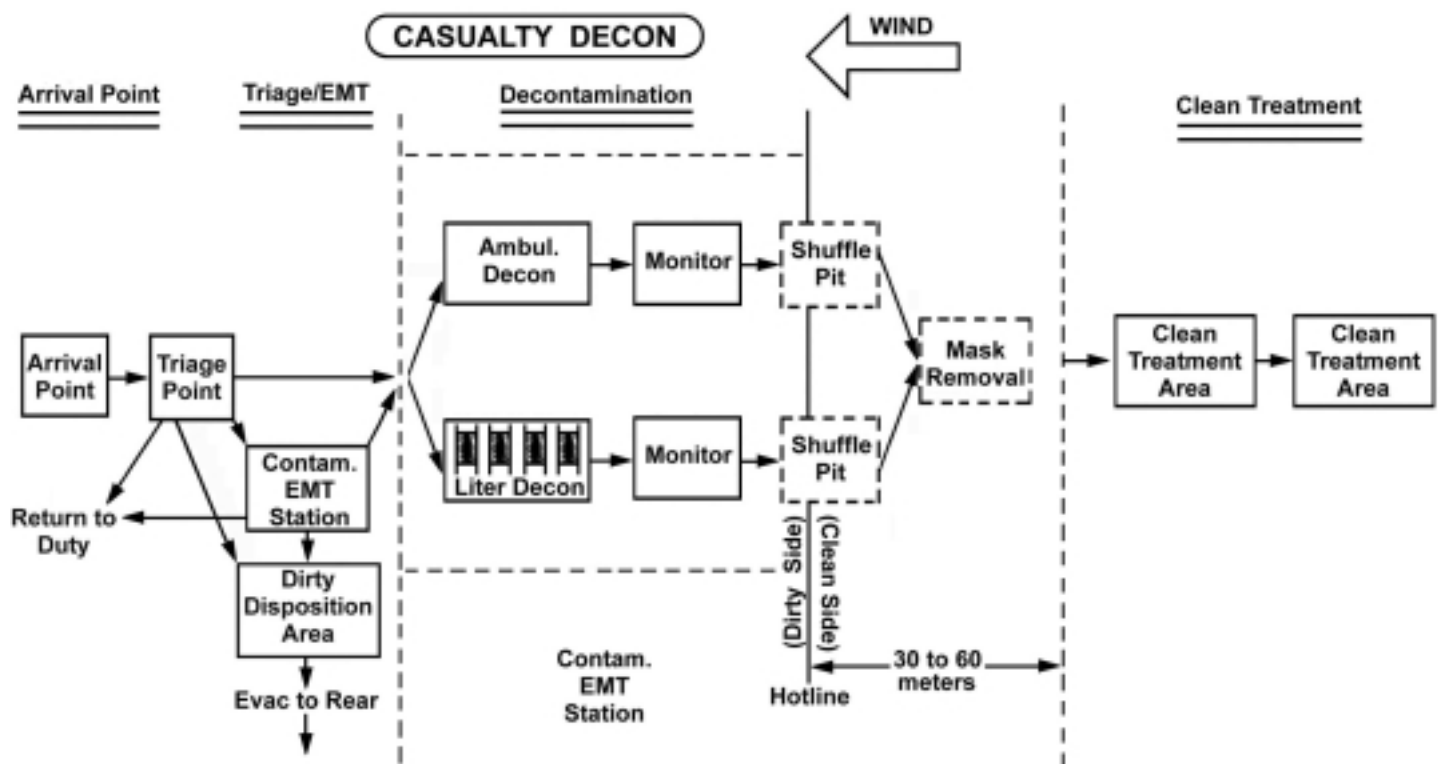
CASUALTY DECON

WIND

Arrival Point

Triage/EMT

Decontamination

Clean Treatment

Ambul. Decon

Monitor

Shuffle Pit

Arrival Point

Triage Point

Mask Removal

Clean Treatment Area

Clean Treatment Area

Contam. EMT Station

Liter Decon

Monitor

Shuffle Pit

Return to Duty

(Dirty Side)

(Clean Side)

Dirty Disposition Area

Evac to Rear

Contam. EMT Station

Hotline

30 to 60 meters